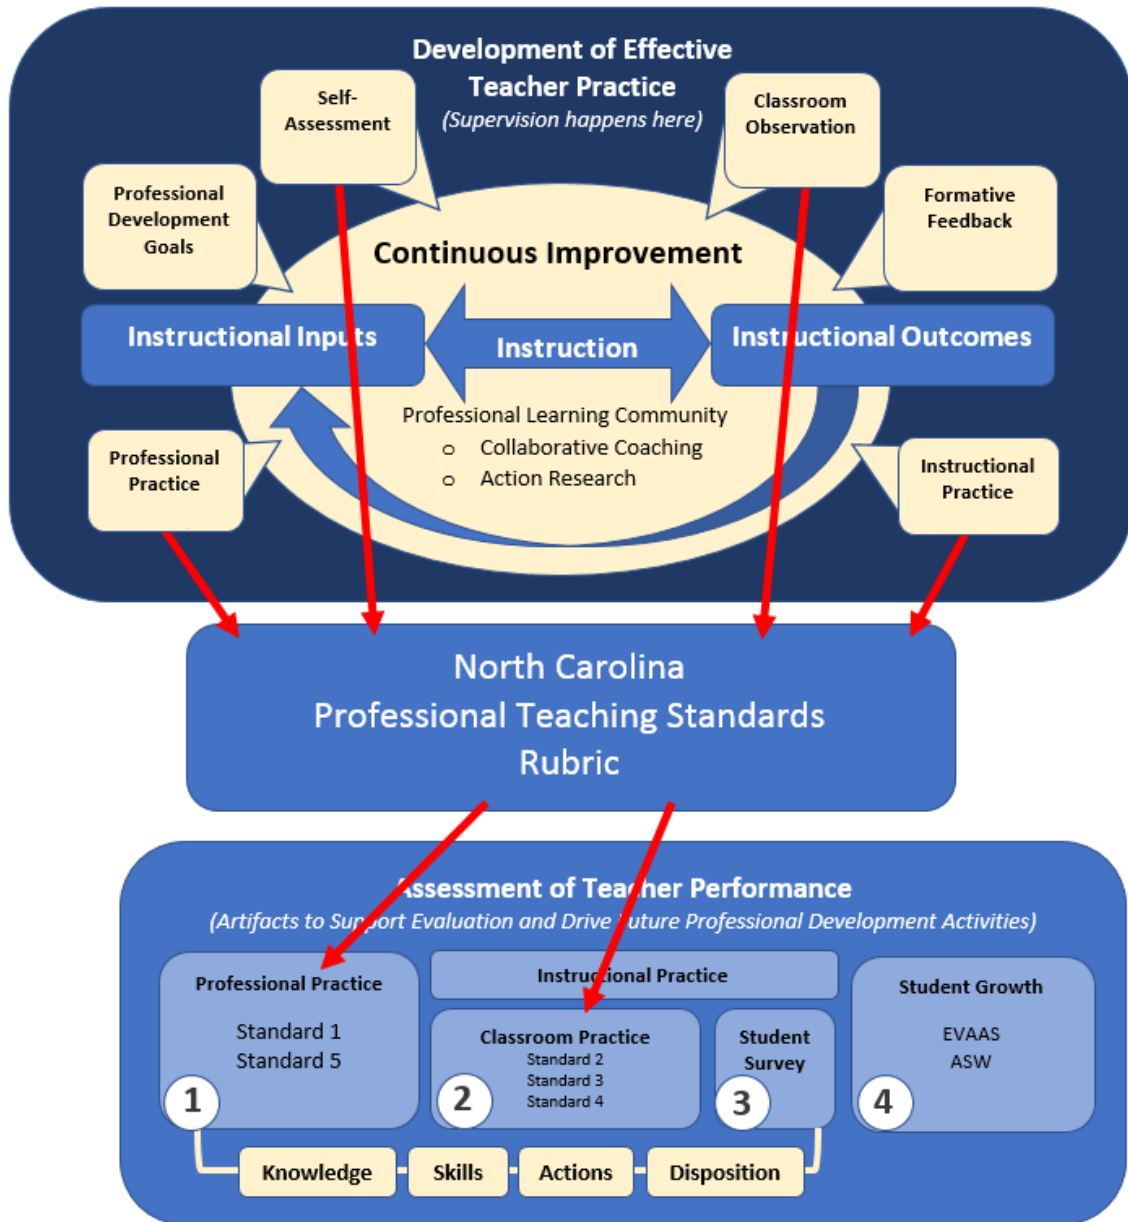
Development of Effective Teacher Practice
(Supervision happens here)

Self-Assessment

Classroom Observation

Professional Development Goals

Formative Feedback

Continuous Improvement

Instructional Inputs

Instruction

Instructional Outcomes

Professional Learning Community
o Collaborative Coaching
o Action Research

Professional Practice

Instructional Practice

North Carolina
Professional Teaching Standards
Rubric

Assessment of Teacher Performance
(Artifacts to Support Evaluation and Drive Future Professional Development Activities)

Professional Practice
Standard 1
Standard 5
1

Instructional Practice

Classroom Practice
Standard 2
Standard 3
Standard 4
2

Student Survey
3

Student Growth
EVAAS
ASW
4

Knowledge
Skills
Actions
Disposition